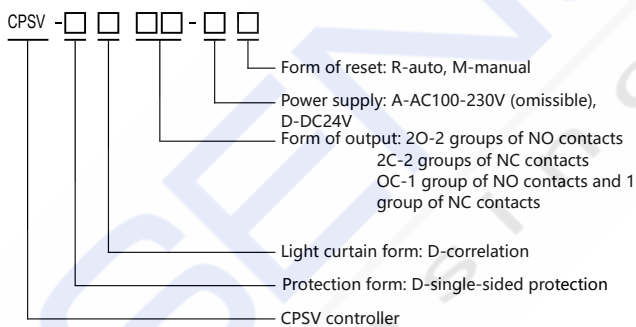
CPSV -□ □ □□-□ □

Form of reset: R-auto, M-manual

Power supply: A-AC100-230V (omissible), D-DC24V

Form of output: 2O-2 groups of NO contacts
2C-2 groups of NC contacts
OC-1 group of NO contacts and 1 group of NC contacts

Light curtain form: D-correlation

Protection form: D-single-sided protection

CPSV controller